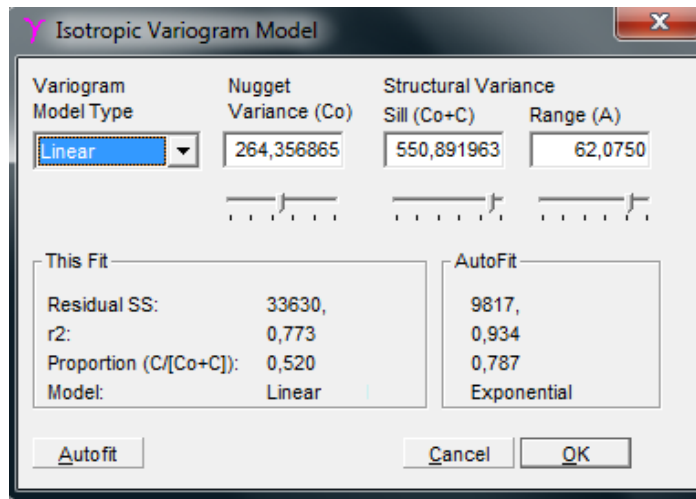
Isotropic Variogram Model

Variogram Model Type
Linear

Nugget Variance (Co)
264,356865

Structural Variance
Sill (Co+C)
550,891963

Range (A)
62,0750

This Fit
Residual SS: 33630,
r2: 0,773
Proportion (C/[Co+C]): 0,520
Model: Linear

AutoFit
9817,
0,934
0,787
Exponential

Autofit

Cancel

OK